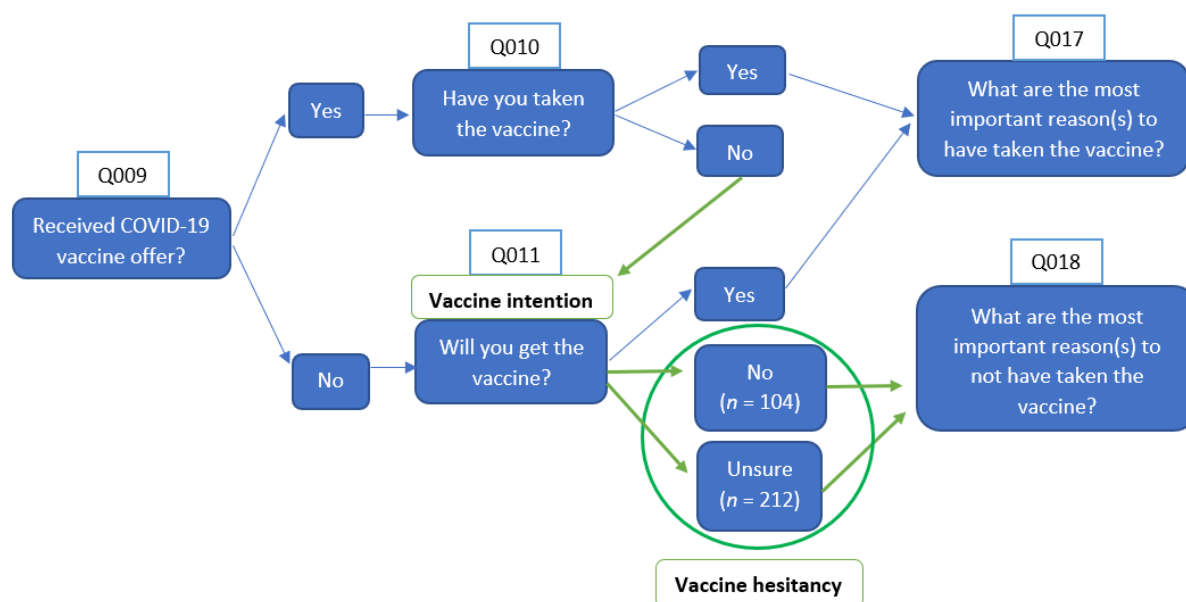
Q009

Received COVID-19 vaccine offer?

Yes

No

Q010

Have you taken the vaccine?

Yes

No

Q017

What are the most important reason(s) to have taken the vaccine?

Q011

Vaccine intention

Will you get the vaccine?

Yes

No ($n$ = 104)

Unsure ($n$ = 212)

Q018

What are the most important reason(s) to not have taken the vaccine?

Vaccine hesitancy